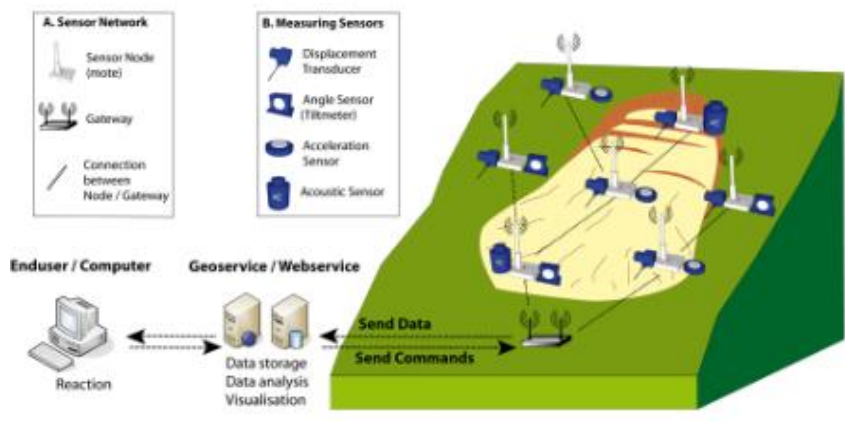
A. Sensor Network

Sensor Node (mote)

Gateway

Connection between Node / Gateway

B. Measuring Sensors

Displacement Transducer

Angle Sensor (Tiltmeter)

Acceleration Sensor

Acoustic Sensor

Enduser / Computer

Reaction

Geoservice / Webservice

Data storage
Data analysis
Visualisation

Send Data

Send Commands